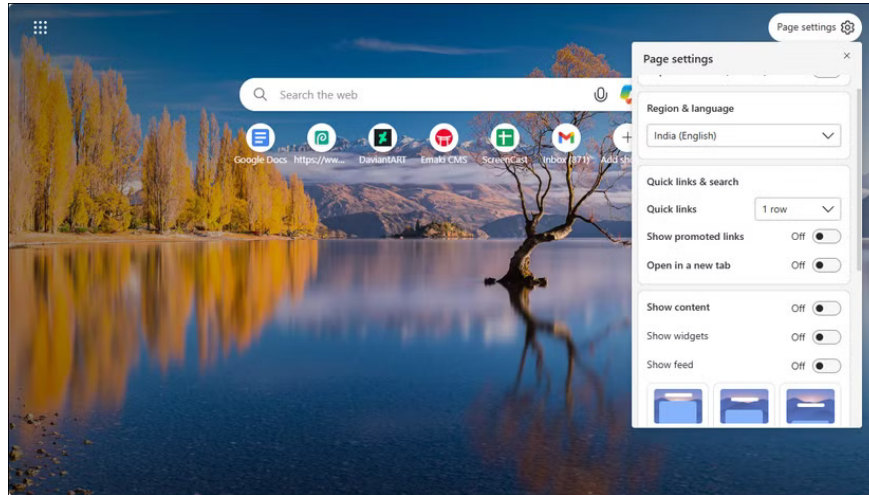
Page settings

Search the web

Google Docs https://ww... DaviantART Emaki CMS ScreenCast Inbox (371) Add sh

Page settings ×

Region & language

India (English)

Quick links & search

Quick links 1 row

Show promoted links Off

Open in a new tab Off

Show content Off

Show widgets Off

Show feed Off